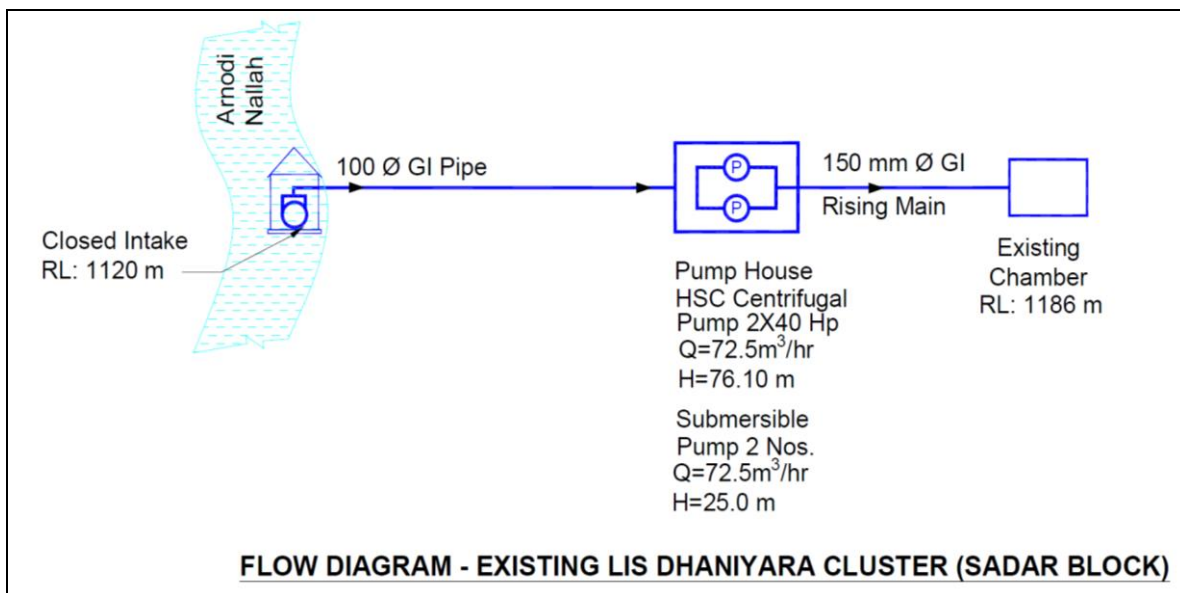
Arnodi Nallah

100 Ø GI Pipe

Closed Intake
RL: 1120 m

P
P

150 mm Ø GI
Rising Main

Existing Chamber
RL: 1186 m

Pump House
HSC Centrifugal
Pump 2X40 Hp
$Q=72.5m^3/hr$
H=76.10 m

Submersible
Pump 2 Nos.
$Q=72.5m^3/hr$
H=25.0 m

FLOW DIAGRAM - EXISTING LIS DHANIYARA CLUSTER (SADAR BLOCK)